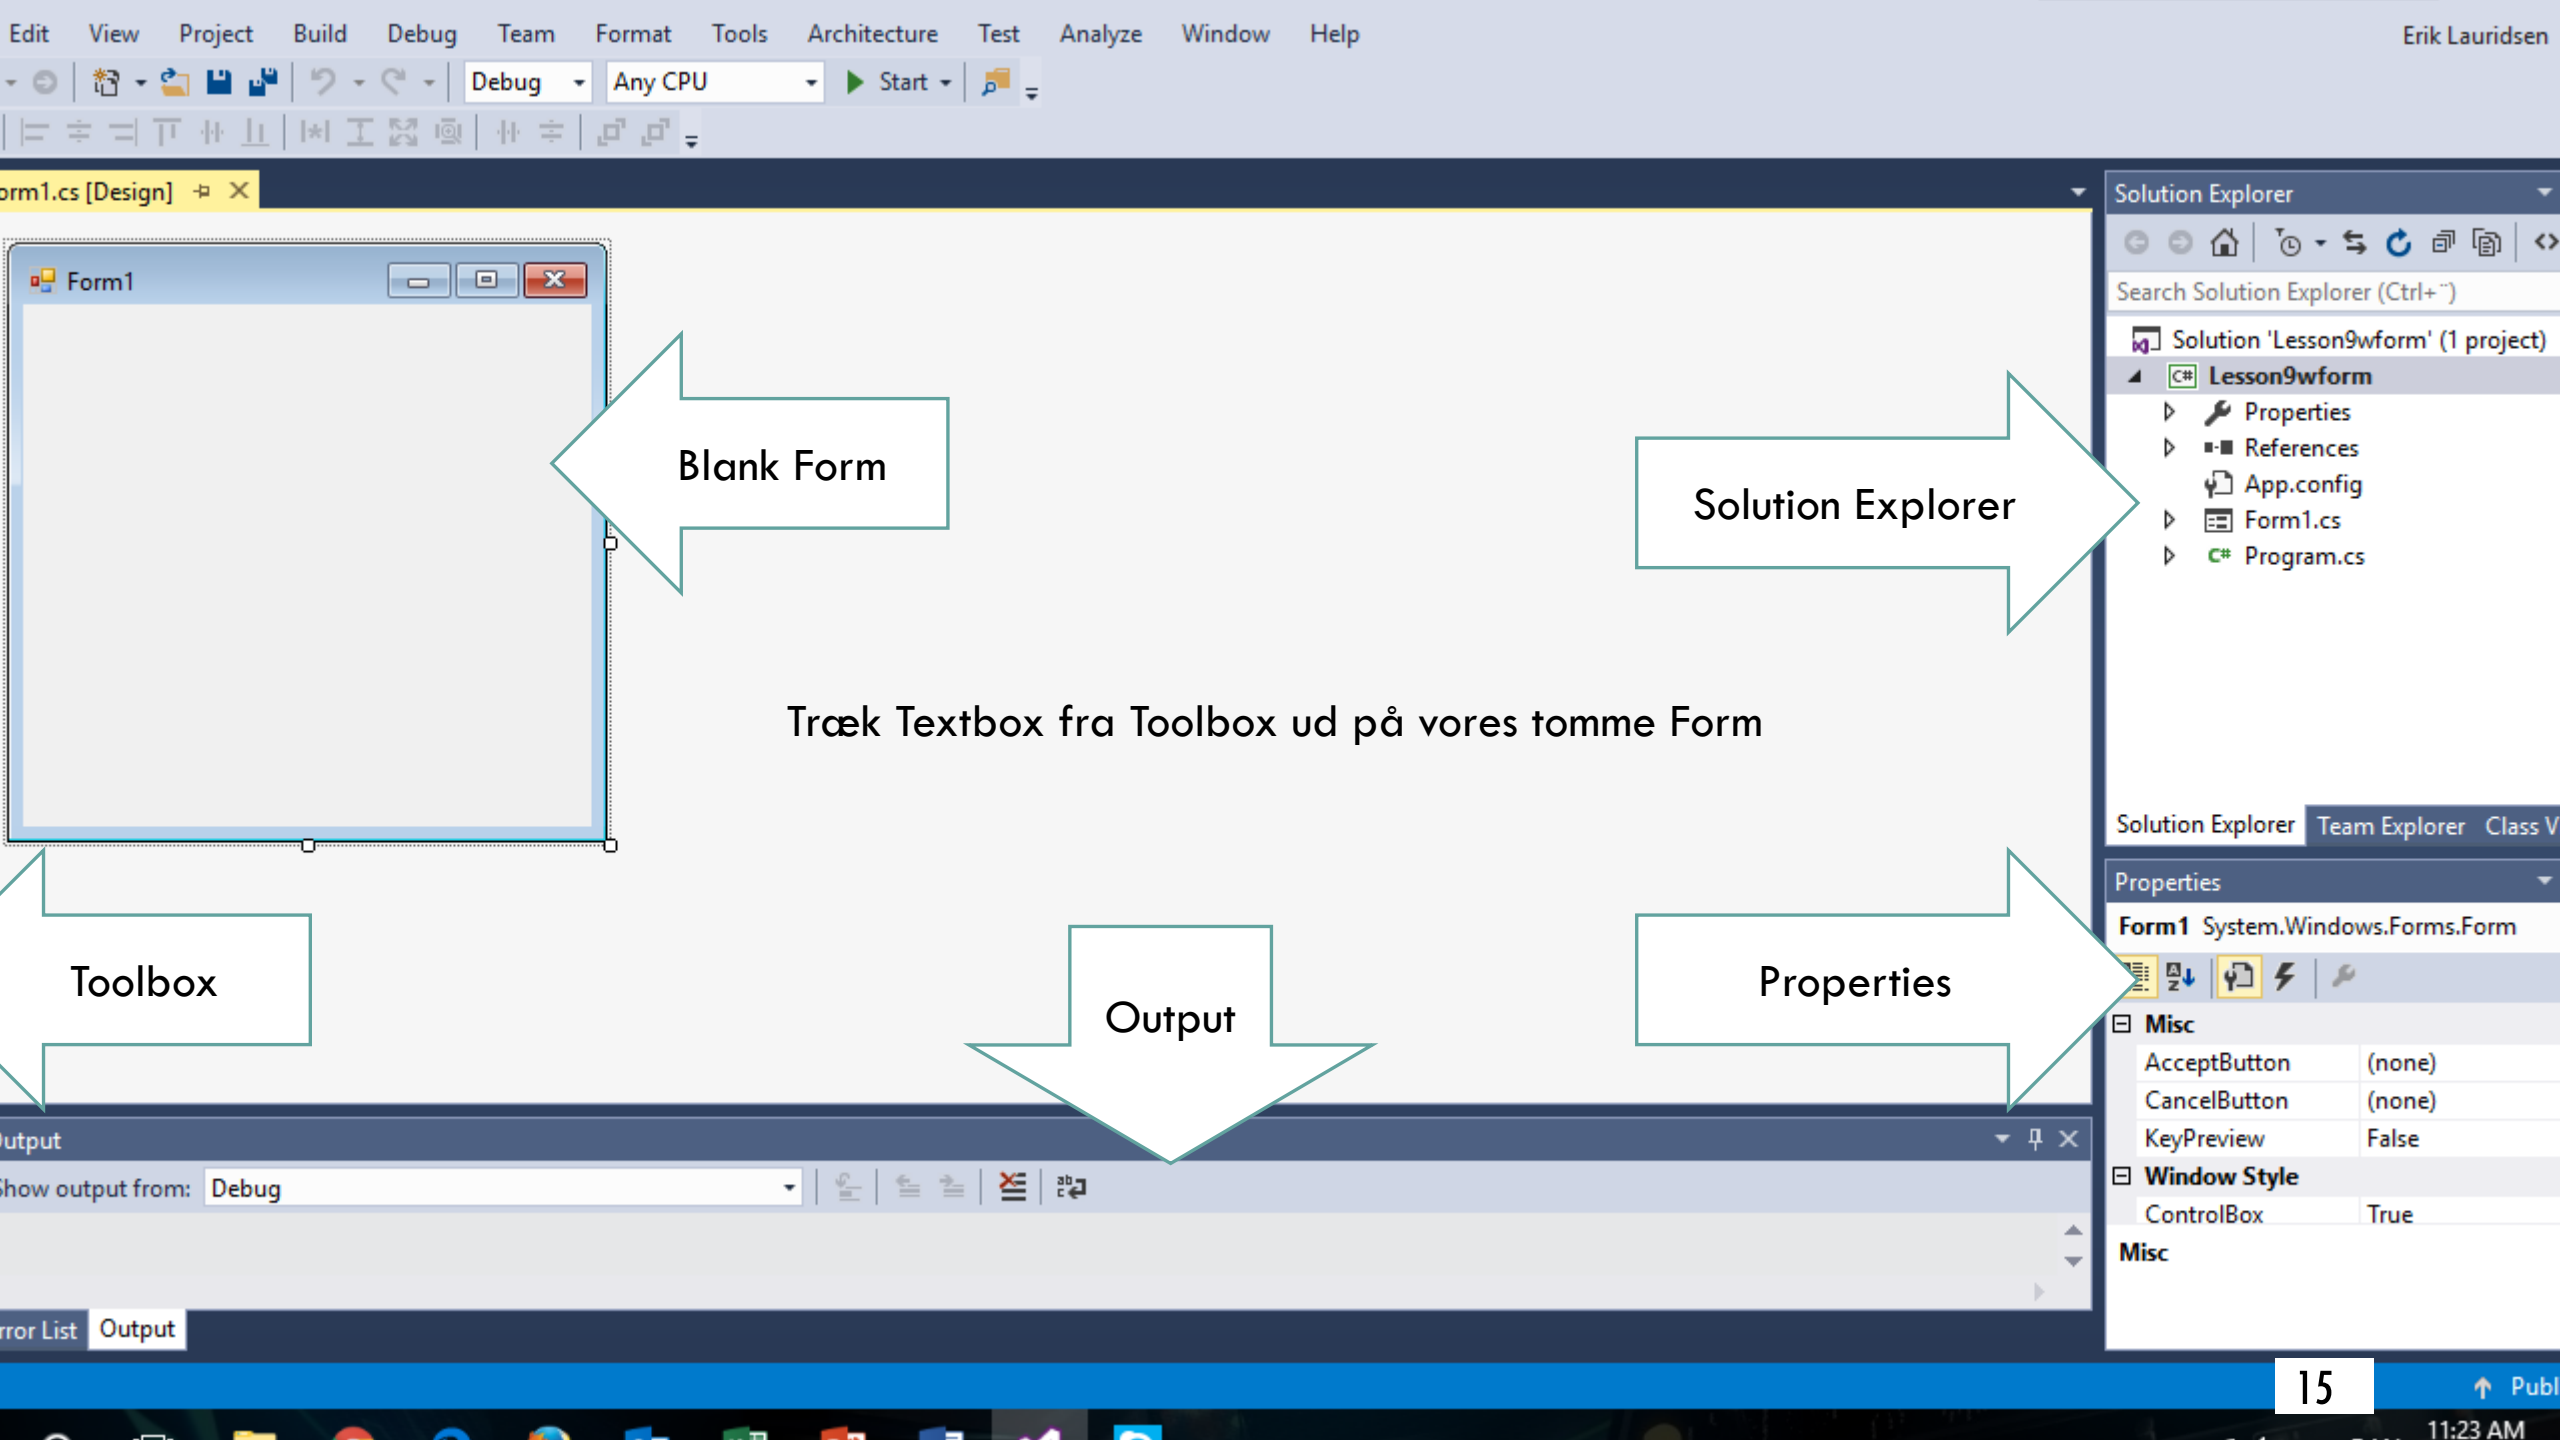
Edit View Project Build Debug Team Format Tools Architecture Test Analyze Window Help

Erik Lauridsen

Debug Any CPU Start

orm1.cs [Design]

Form1

Blank Form

Solution Explorer

Search Solution Explorer (Ctrl+¨)

Solution 'Lesson9wform' (1 project)

Lesson9wform

Properties

References

App.config

Form1.cs

Program.cs

Solution Explorer

Træk Textbox fra Toolbox ud på vores tomme Form

Solution Explorer Team Explorer Class V

Properties

Form1 System.Windows.Forms.Form

Toolbox

Output

Properties

Misc

| AcceptButton | (none) |
|---|---|
| CancelButton | (none) |
| KeyPreview | False |

Window Style

| ControlBox | True |
|---|---|

Misc

utput

how output from: Debug

rror List Output

15

Publ

11:23 AM